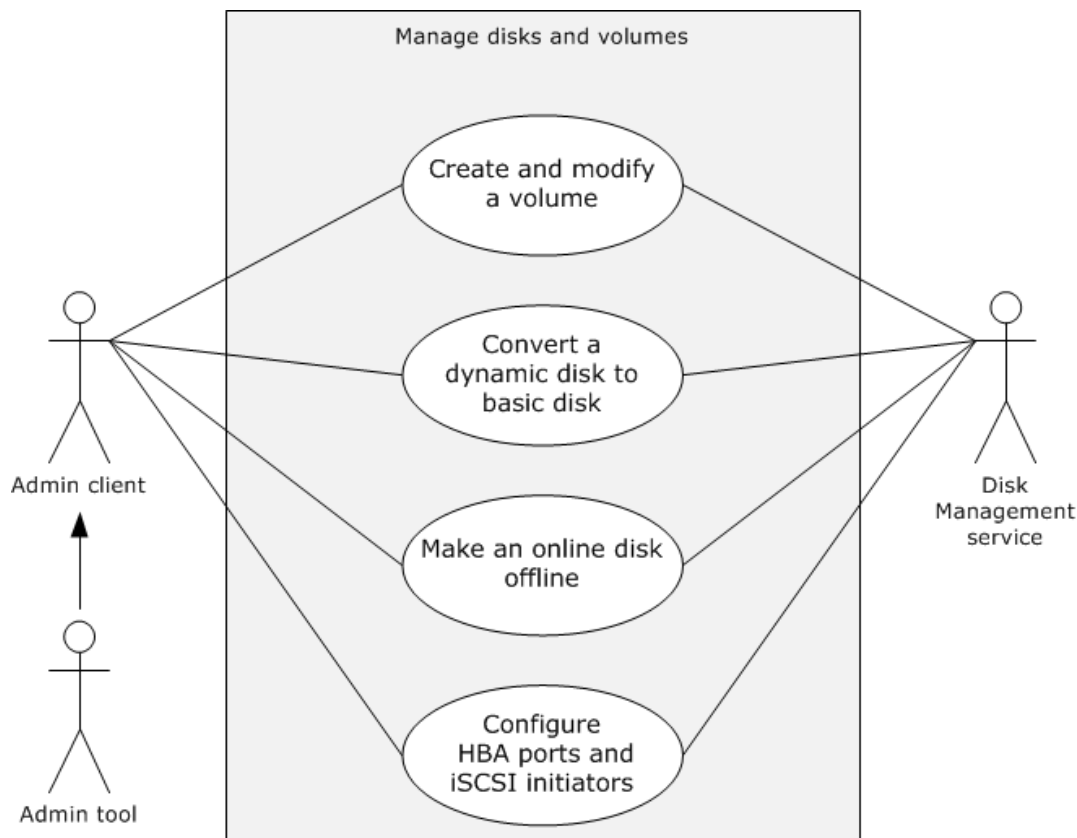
Manage disks and volumes

Admin client

Create and modify a volume

Convert a dynamic disk to basic disk

Make an online disk offline

Configure HBA ports and iSCSI initiators

Disk Management service

Admin tool